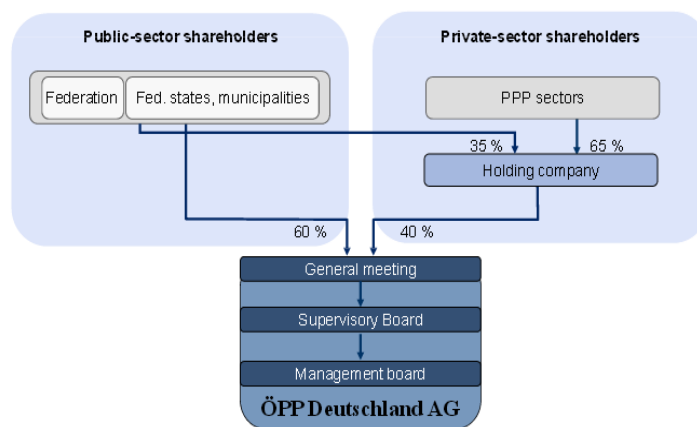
Public-sector shareholders

Federation

Fed. states, municipalities

Private-sector shareholders

PPP sectors

35 %

65 %

Holding company

60 %

40 %

General meeting

Supervisory Board

Management board

ÖPP Deutschland AG